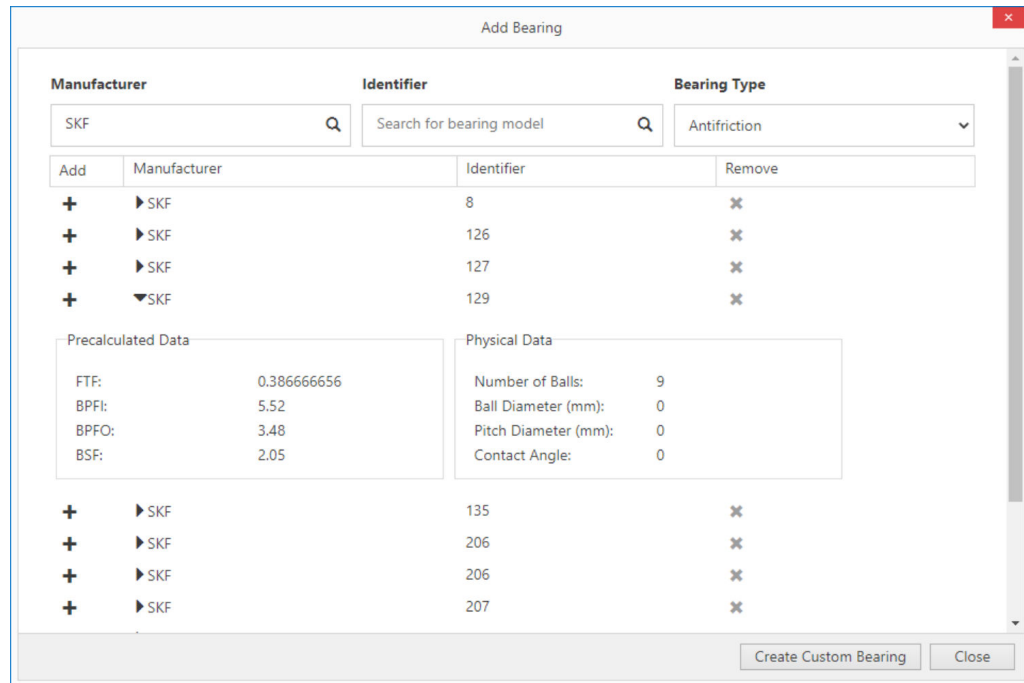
Add Bearing

Manufacturer

SKF

Identifier

Search for bearing model

Bearing Type

Antifriction

| Add | Manufacturer | Identifier | Remove |
|---|---|---|---|
| + | SKF | 8 | ✖ |
| + | SKF | 126 | ✖ |
| + | SKF | 127 | ✖ |
| + | SKF | 129 | ✖ |

Precalculated Data

| | |
|---|---|
| FTF: | 0.386666656 |
| BPFI: | 5.52 |
| BPFO: | 3.48 |
| BSF: | 2.05 |

Physical Data

| | |
|---|---|
| Number of Balls: | 9 |
| Ball Diameter (mm): | 0 |
| Pitch Diameter (mm): | 0 |
| Contact Angle: | 0 |

| Add | Manufacturer | Identifier | Remove |
|---|---|---|---|
| + | SKF | 135 | ✖ |
| + | SKF | 206 | ✖ |
| + | SKF | 206 | ✖ |
| + | SKF | 207 | ✖ |

Create Custom Bearing

Close